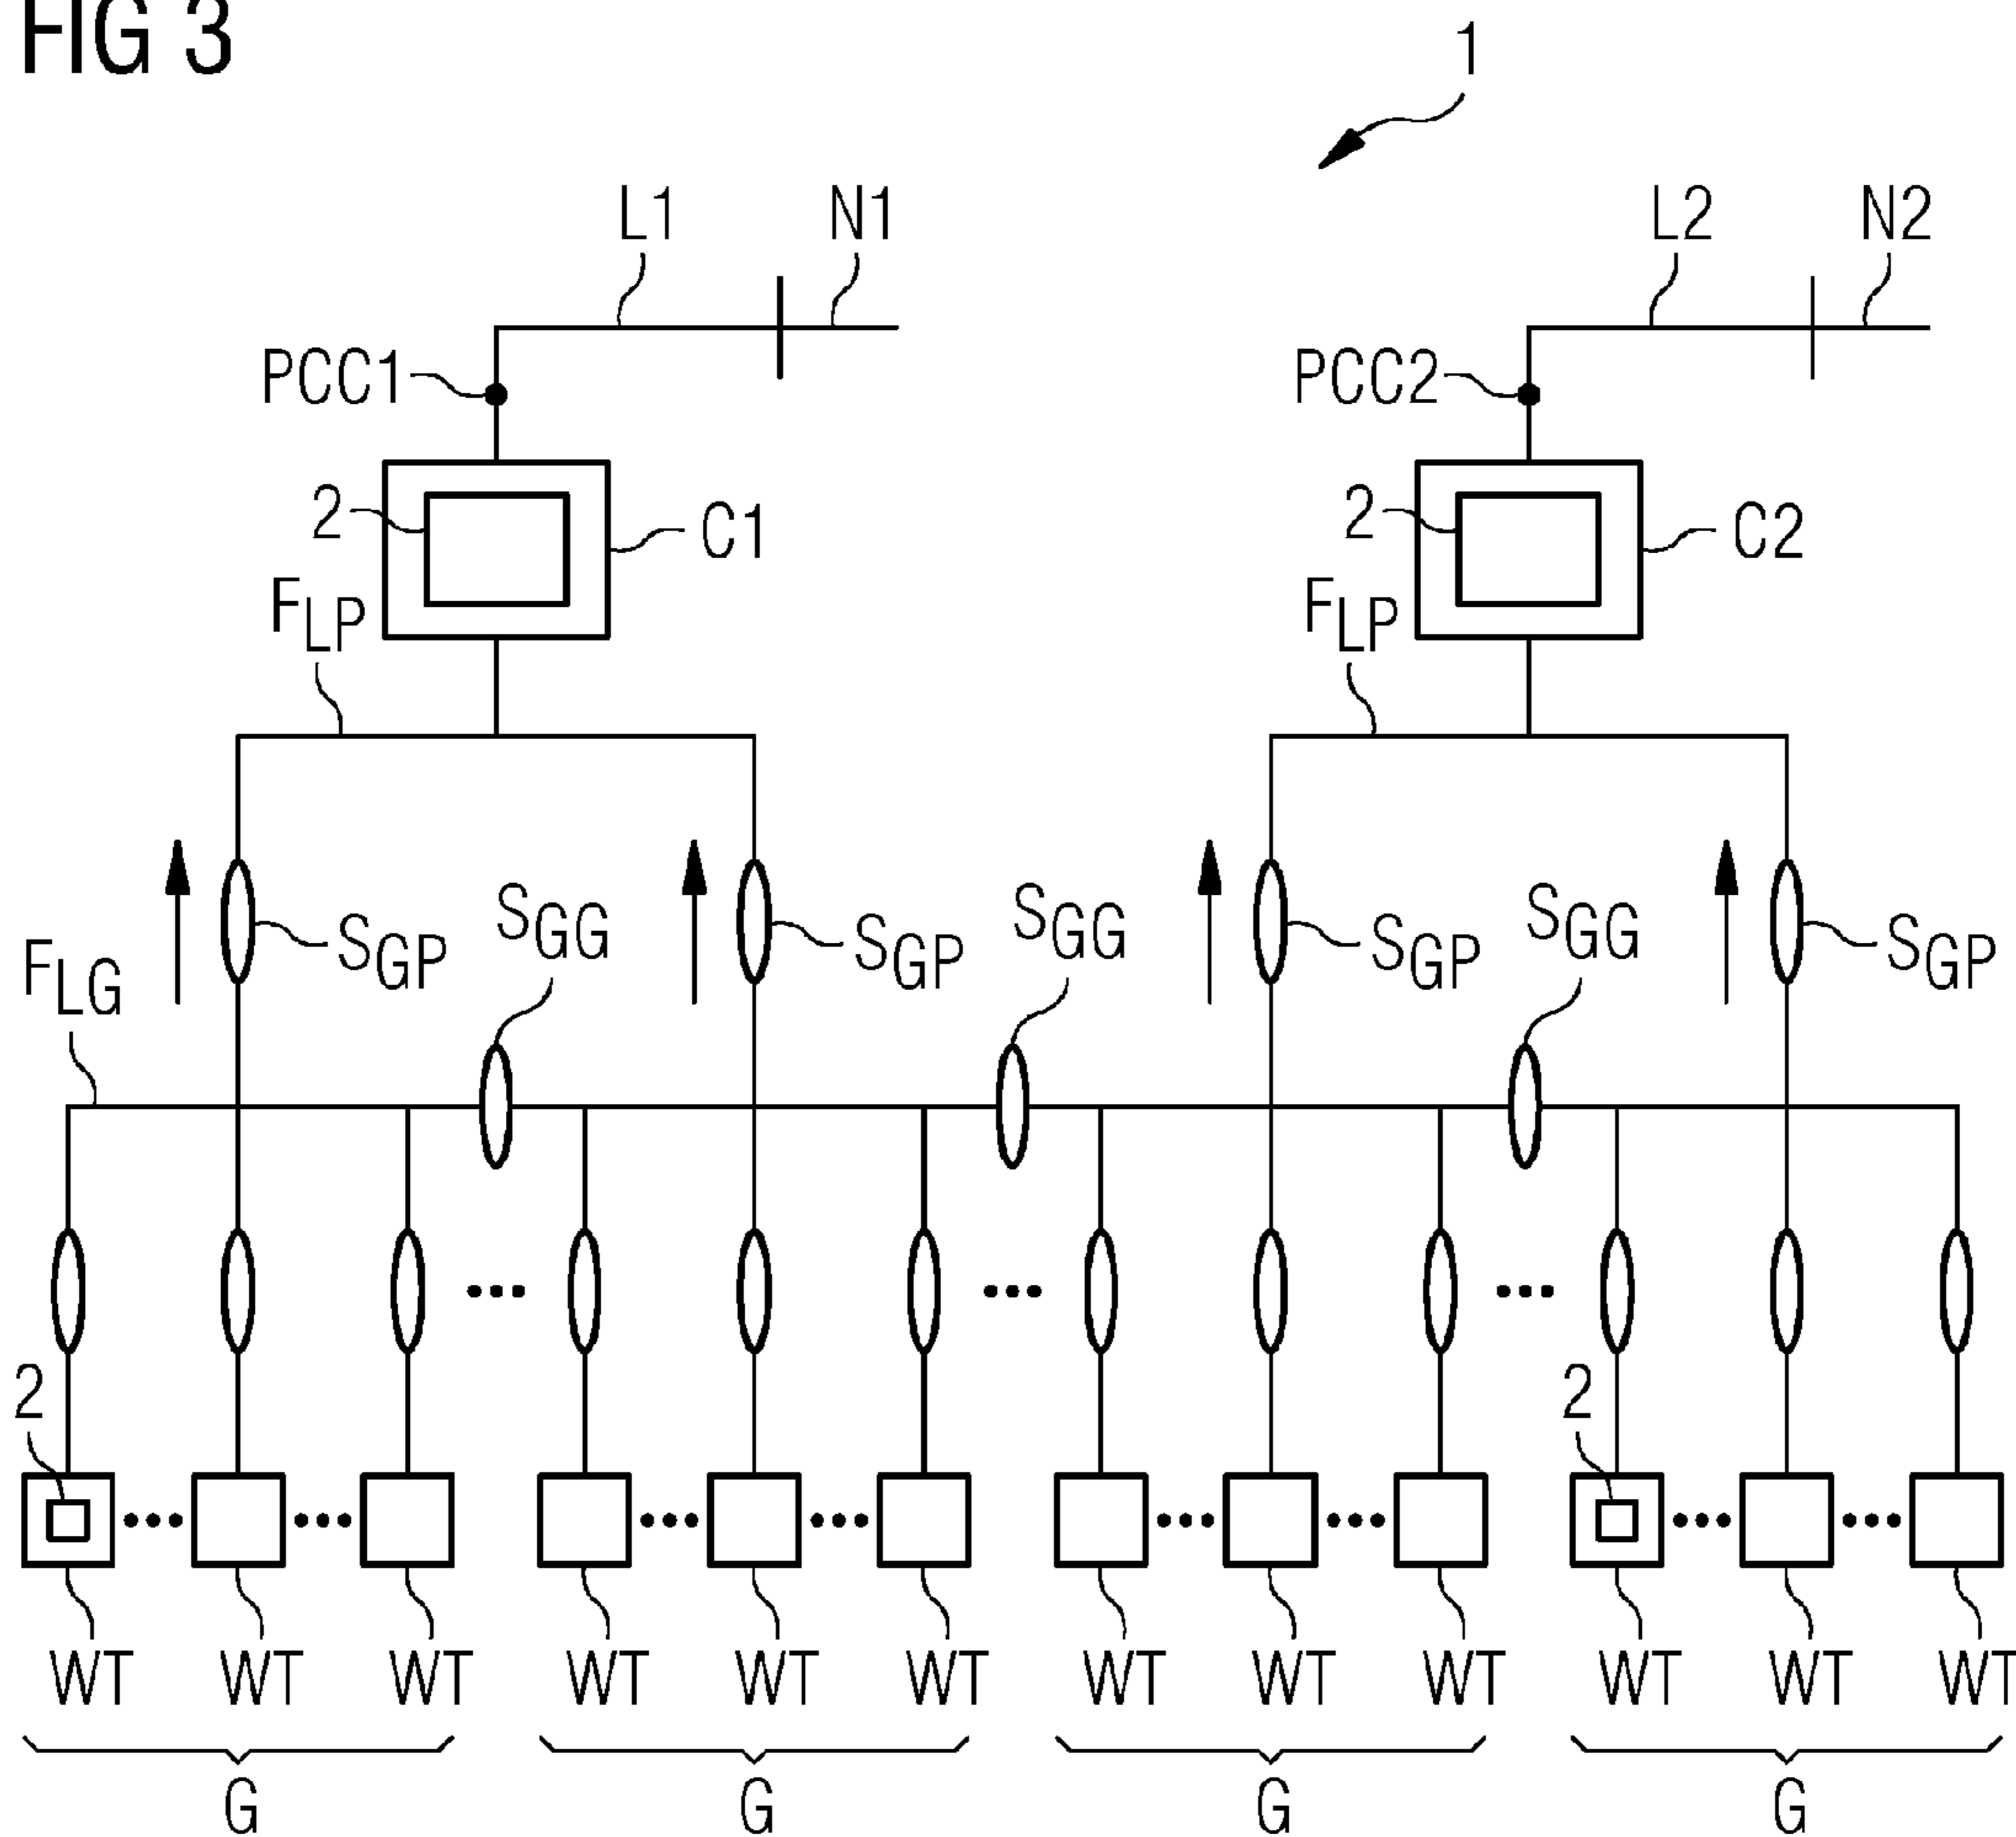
FIG 3

1

L1 N1 L2 N2

PCC1 PCC2

2 C1 2 C2

$F_{LP}$ $F_{LP}$

$S_{GP}$ $S_{GG}$ $S_{GP}$ $S_{GG}$ $S_{GP}$ $S_{GG}$ $S_{GP}$

$F_{LG}$

...  ...  ...

2 2

WT WT WT WT WT WT WT WT WT WT WT WT

G G G G